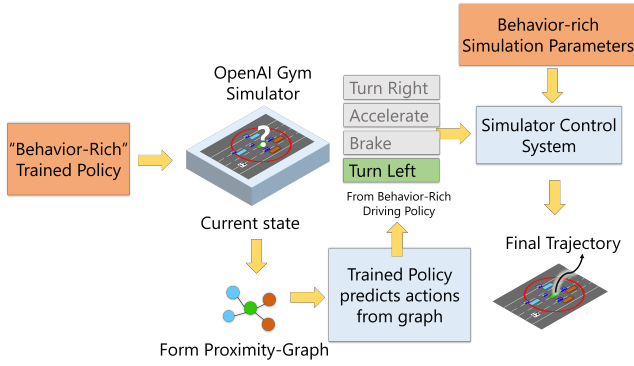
Behavior-rich Simulation Parameters

OpenAI Gym Simulator

"Behavior-Rich" Trained Policy

Turn Right

Accelerate

Brake

Turn Left

From Behavior-Rich Driving Policy

Simulator Control System

Current state

Final Trajectory

Trained Policy predicts actions from graph

Form Proximity-Graph